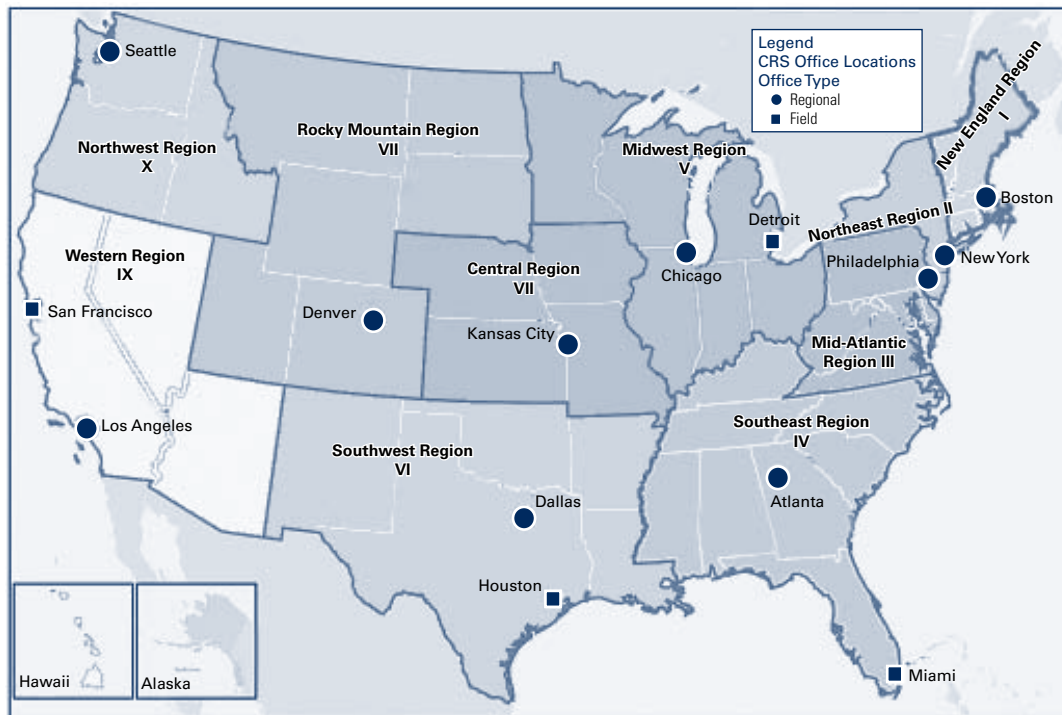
Legend
CRS Office Locations
Office Type
Regional
Field

Seattle
Northwest Region
X
Rocky Mountain Region
VII
Midwest Region
V
New England Region
I
Boston
Detroit
Northeast Region II
New York
Philadelphia
Western Region
IX
San Francisco
Denver
Central Region
VII
Kansas City
Chicago
Mid-Atlantic
Region III
Los Angeles
Southwest Region
VI
Southeast Region
IV
Atlanta
Dallas
Houston
Miami
Hawaii
Alaska